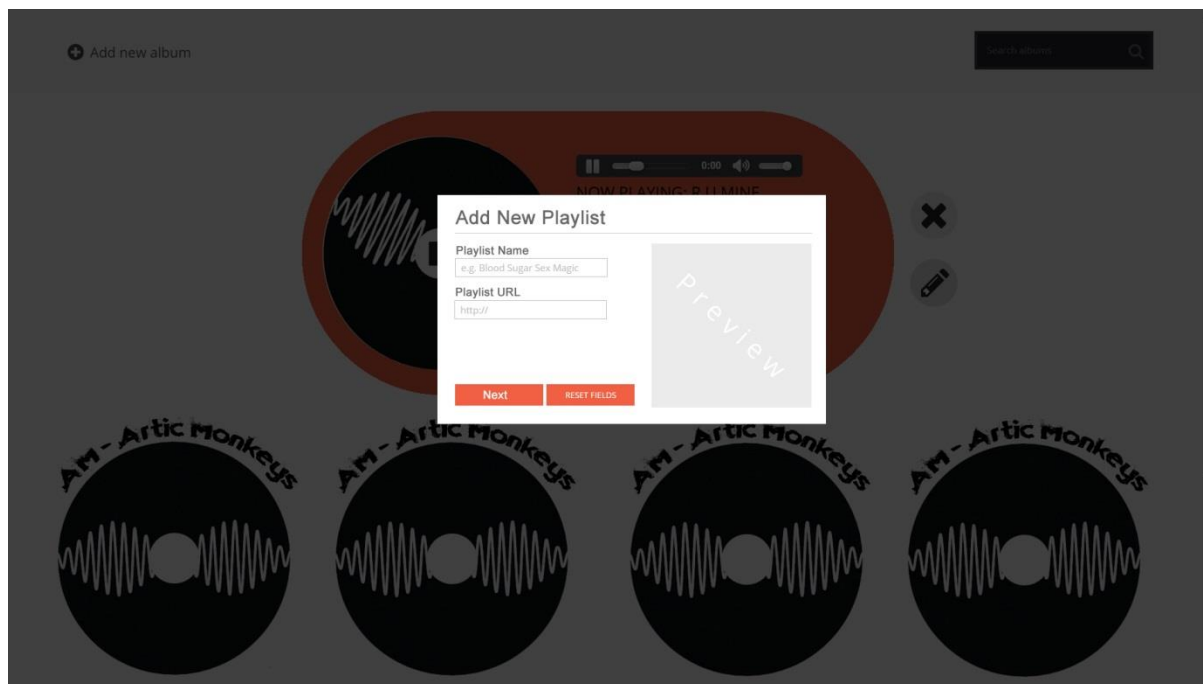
Add new album

Search albums

0:00

NOW PLAYING: R U MINE

Add New Playlist

Playlist Name

e.g. Blood Sugar Sex Magic

Playlist URL

http://

Preview

Next

RESET FIELDS

Am - Artic Monkeys

Am - Artic Monkeys

Am - Artic Monkeys

Am - Artic Monkeys